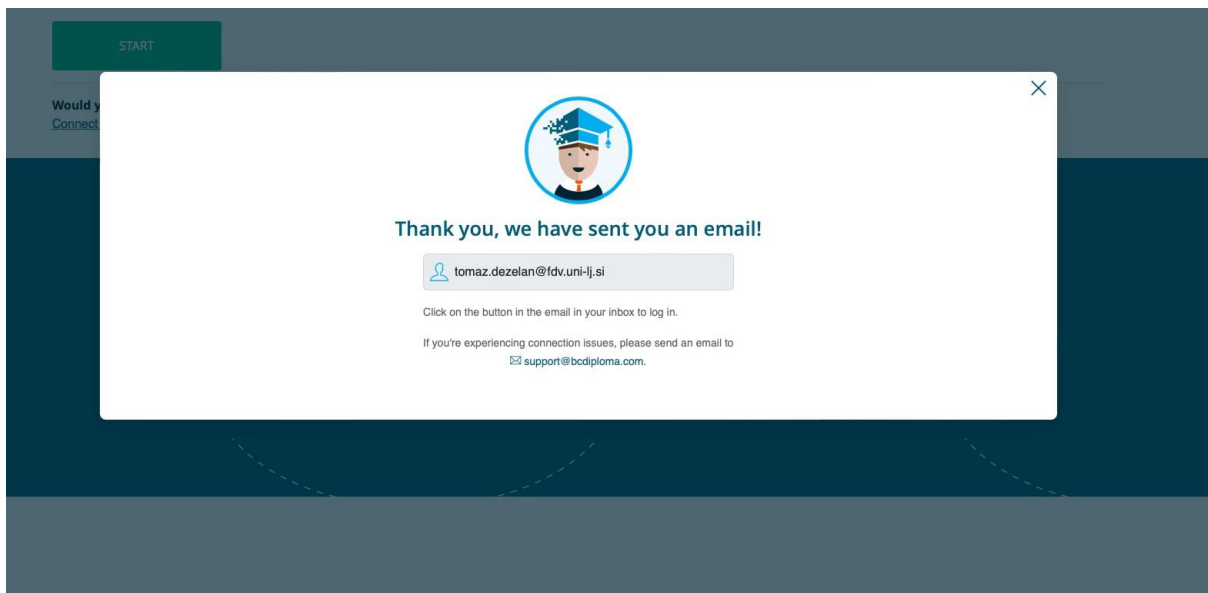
START

Would y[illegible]
Connect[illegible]

Thank you, we have sent you an email!

tomaz.dezelan@fdv.uni-lj.si

Click on the button in the email in your inbox to log in.

If you're experiencing connection issues, please send an email to support@bcdiploma.com.